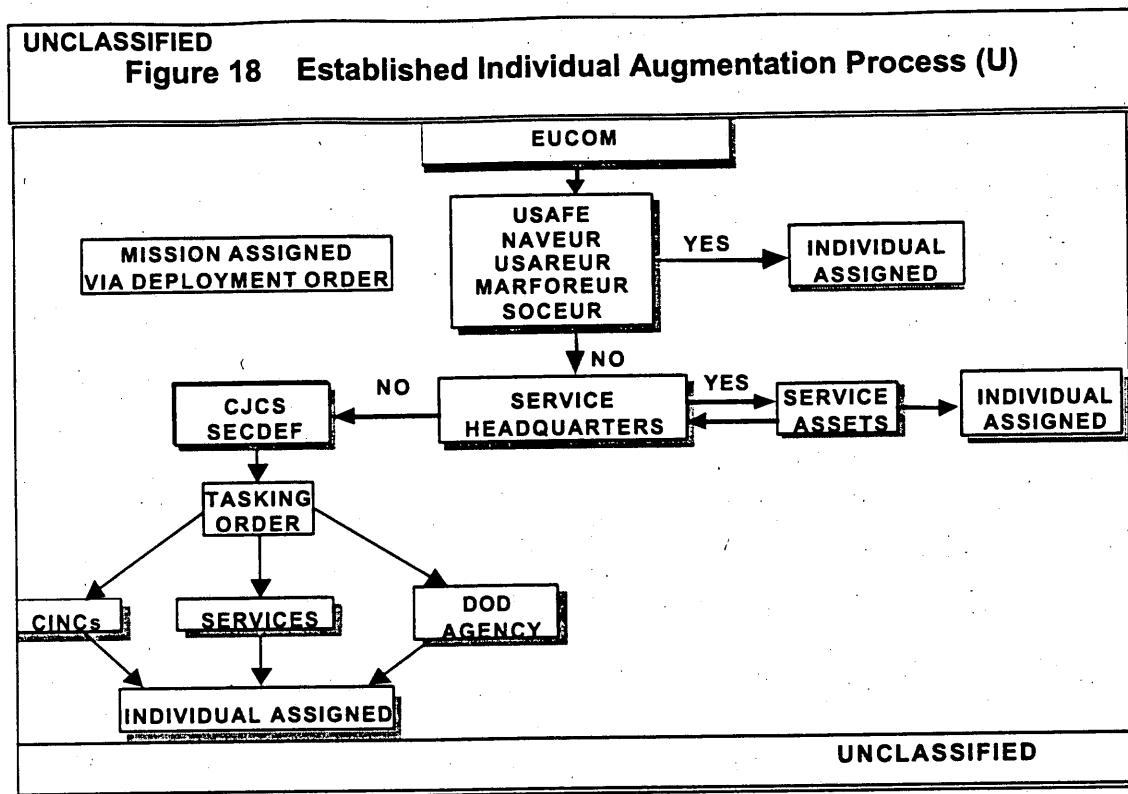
UNCLASSIFIED
Figure 18 Established Individual Augmentation Process (U)

EUCOM

MISSION ASSIGNED VIA DEPLOYMENT ORDER

USAFE
NAVEUR
USAREUR
MARFOREUR
SOCEUR

YES

INDIVIDUAL ASSIGNED

NO

NO

CJCS
SECDEF

SERVICE HEADQUARTERS

YES

SERVICE ASSETS

INDIVIDUAL ASSIGNED

TASKING ORDER

CINCs

SERVICES

DOD AGENCY

INDIVIDUAL ASSIGNED

UNCLASSIFIED